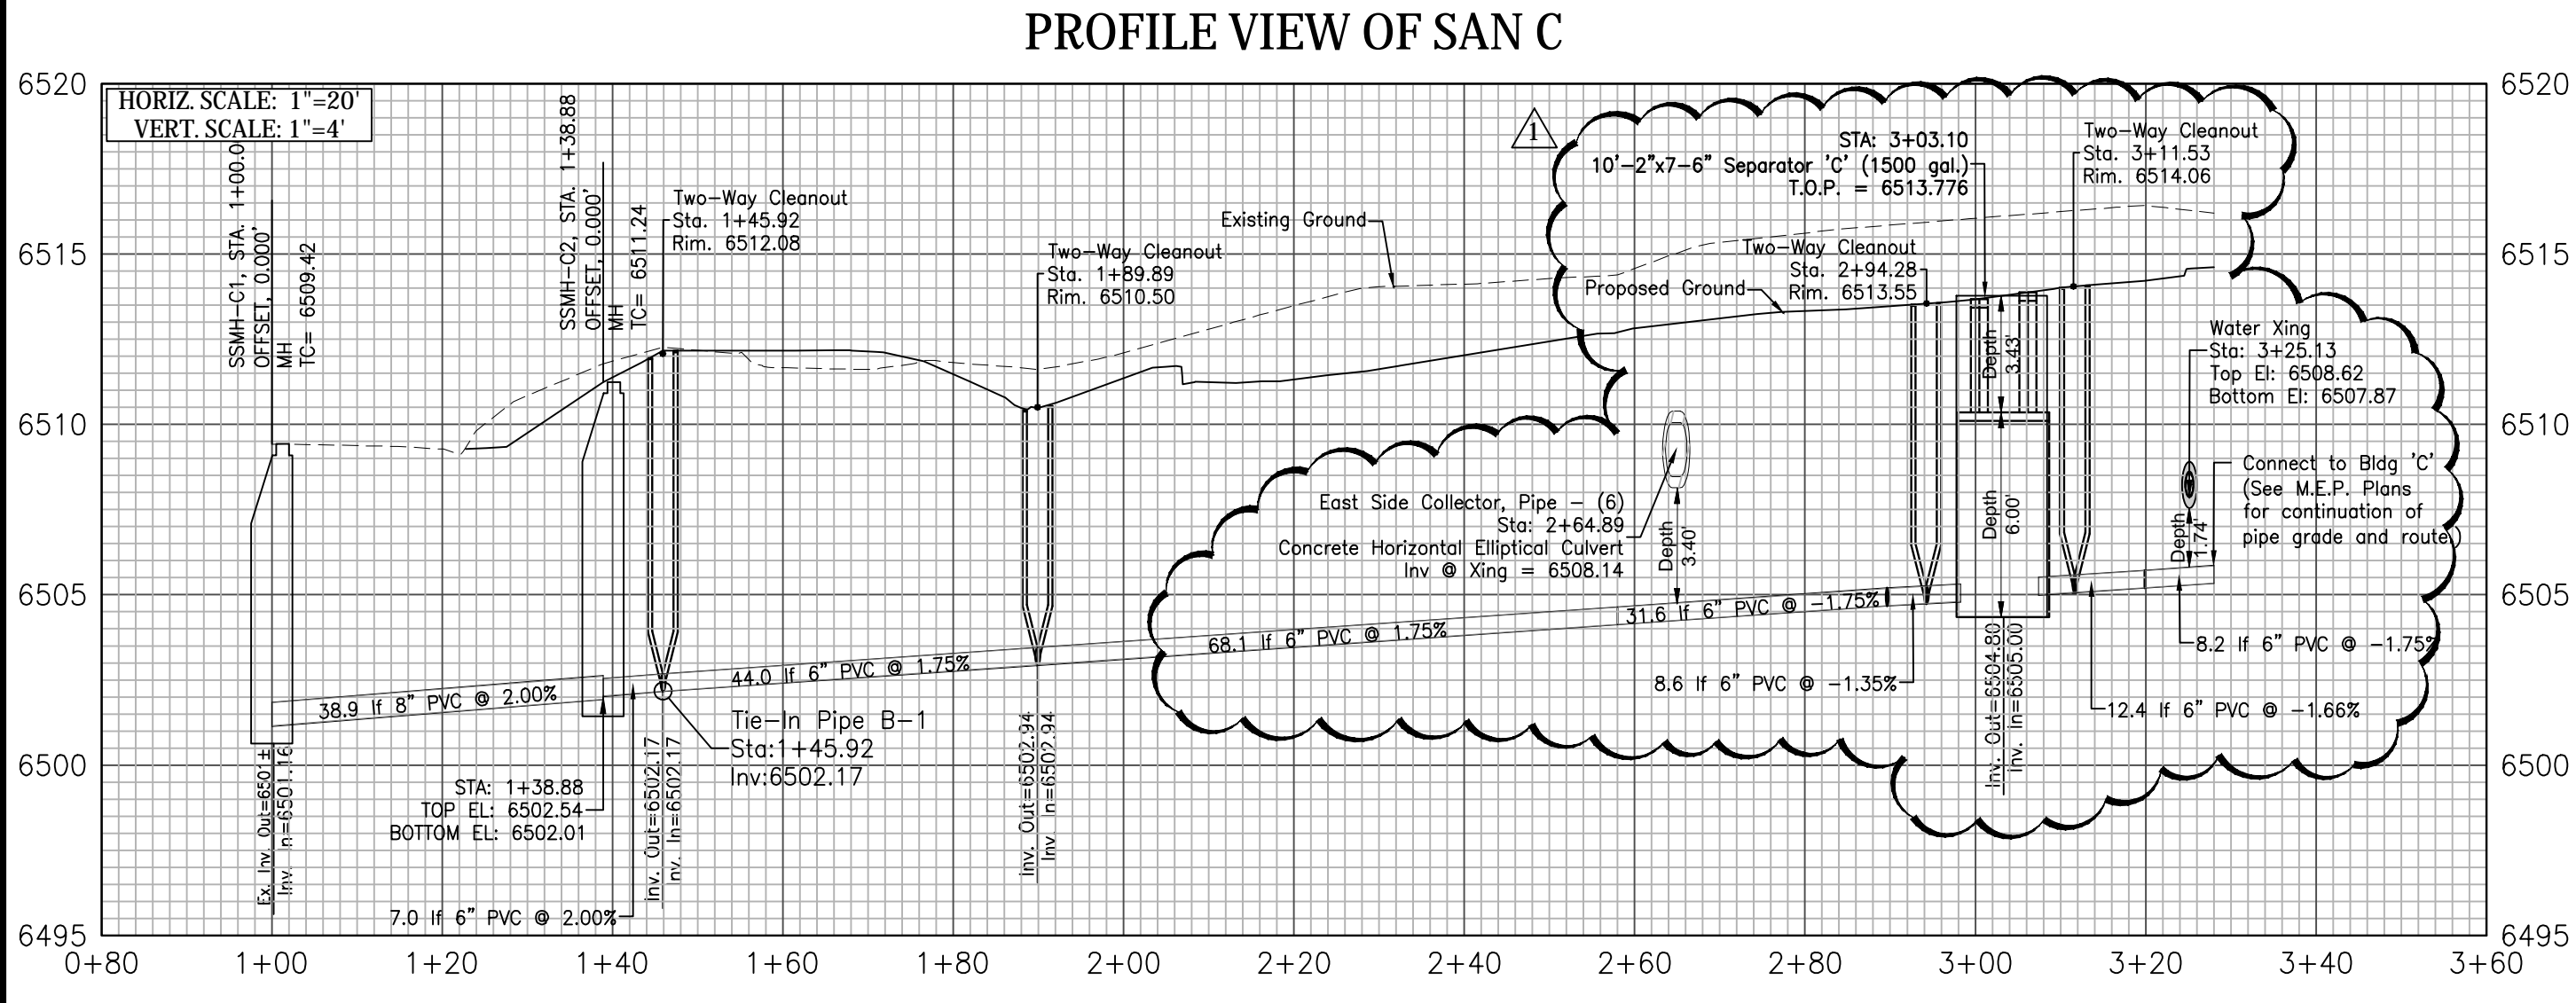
PROFILE VIEW OF SAN C

HORIZ. SCALE: 1"=20'
VERT. SCALE: 1"=4'

6520
6515
6510
6505
6500
6495

SSMH-C1, STA. 1+00.0
OFFSET, 0.000'
MH
TC= 6509.42

SSMH-C2, STA. 1+38.88
OFFSET, 0.000'
MH
TC= 6511.24

Two-Way Cleanout
Sta. 1+45.92
Rim. 6512.08

Existing Ground

Two-Way Cleanout
Sta. 1+89.89
Rim. 6510.50

1

STA: 3+03.10
10'-2"x7-6" Separator 'C' (1500 gal.)
T.O.P. = 6513.776

Two-Way Cleanout
Sta. 3+11.53
Rim. 6514.06

Two-Way Cleanout
Sta. 2+94.28
Rim. 6513.55

Proposed Ground

Depth 3.43'

Water Xing
Sta: 3+25.13
Top El: 6508.62
Bottom El: 6507.87

Connect to Bldg 'C'
(See M.E.P. Plans for continuation of pipe grade and route)

East Side Collector, Pipe - (6)
Sta: 2+64.89
Concrete Horizontal Elliptical Culvert
Inv @ Xing = 6508.14

Depth 3.40'

Depth 6.00'

Depth 1.74

31.6 lf 6" PVC @ -1.75%

68.1 lf 6" PVC @ 1.75%

44.0 lf 6" PVC @ 1.75%

38.9 lf 8" PVC @ 2.00%

8.6 lf 6" PVC @ -1.35%

8.2 lf 6" PVC @ -1.75%

12.4 lf 6" PVC @ -1.66%

Tie-In Pipe B-1
Sta:1+45.92
Inv:6502.17

STA: 1+38.88
TOP EL: 6502.54
BOTTOM EL: 6502.01

7.0 lf 6" PVC @ 2.00%

Ex. Inv. Out=6501±
Inv. In=6501.16

Inv. Out=6502.17
Inv. In=6502.17

Inv. Out=6502.94
Inv. In=6502.94

Inv. Out=6504.80
Inv. In=6505.00

0+80
1+00
1+20
1+40
1+60
1+80
2+00
2+20
2+40
2+60
2+80
3+00
3+20
3+40
3+60